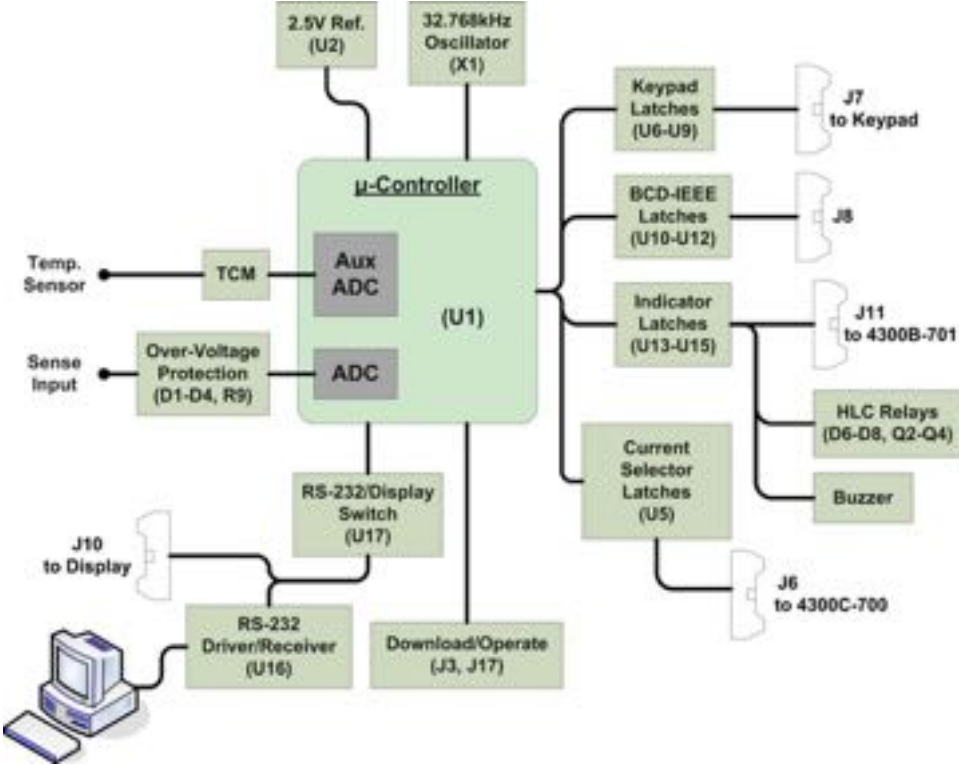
2.5V Ref. (U2)

32.768kHz Oscillator (X1)

Keypad Latches (U6-U9)

J7 to Keypad

μ-Controller

BCD-IEEE Latches (U10-U12)

J8

Temp. Sensor

TCM

Aux ADC

(U1)

Indicator Latches (U13-U15)

J11 to 4300B-701

Sense Input

Over-Voltage Protection (D1-D4, R9)

ADC

HLC Relays (D6-D8, Q2-Q4)

Current Selector Latches (U5)

Buzzer

RS-232/Display Switch (U17)

J10 to Display

J6 to 4300C-700

RS-232 Driver/Receiver (U16)

Download/Operate (J3, J17)